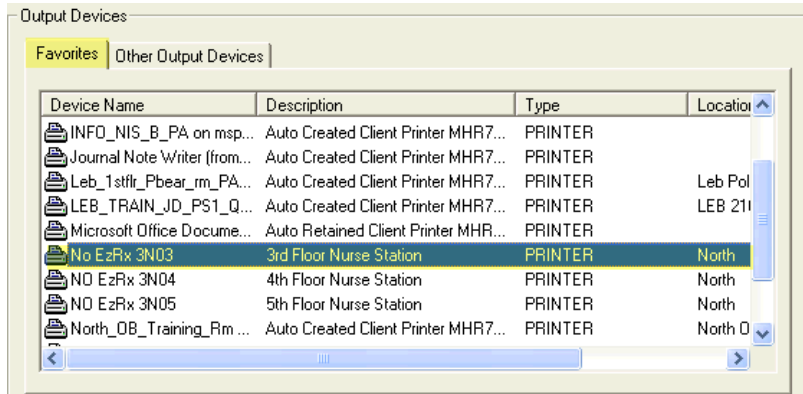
Output Devices

Favorites | Other Output Devices

| Device Name | Description | Type | Locatio |
|---|---|---|---|
| INFO_NIS_B_PA on msp... | Auto Created Client Printer MHR7... | PRINTER | |
| Journal Note Writer (from... | Auto Created Client Printer MHR7... | PRINTER | |
| Leb_1stflr_Pbear_rm_PA... | Auto Created Client Printer MHR7... | PRINTER | Leb Pol |
| LEB_TRAIN_JD_PS1_Q... | Auto Created Client Printer MHR7... | PRINTER | LEB 21 |
| Microsoft Office Docume... | Auto Retained Client Printer MHR... | PRINTER | |
| No EzRx 3N03 | 3rd Floor Nurse Station | PRINTER | North |
| NO EzRx 3N04 | 4th Floor Nurse Station | PRINTER | North |
| NO EzRx 3N05 | 5th Floor Nurse Station | PRINTER | North |
| North_OB_Training_Rm ... | Auto Created Client Printer MHR7... | PRINTER | North O |